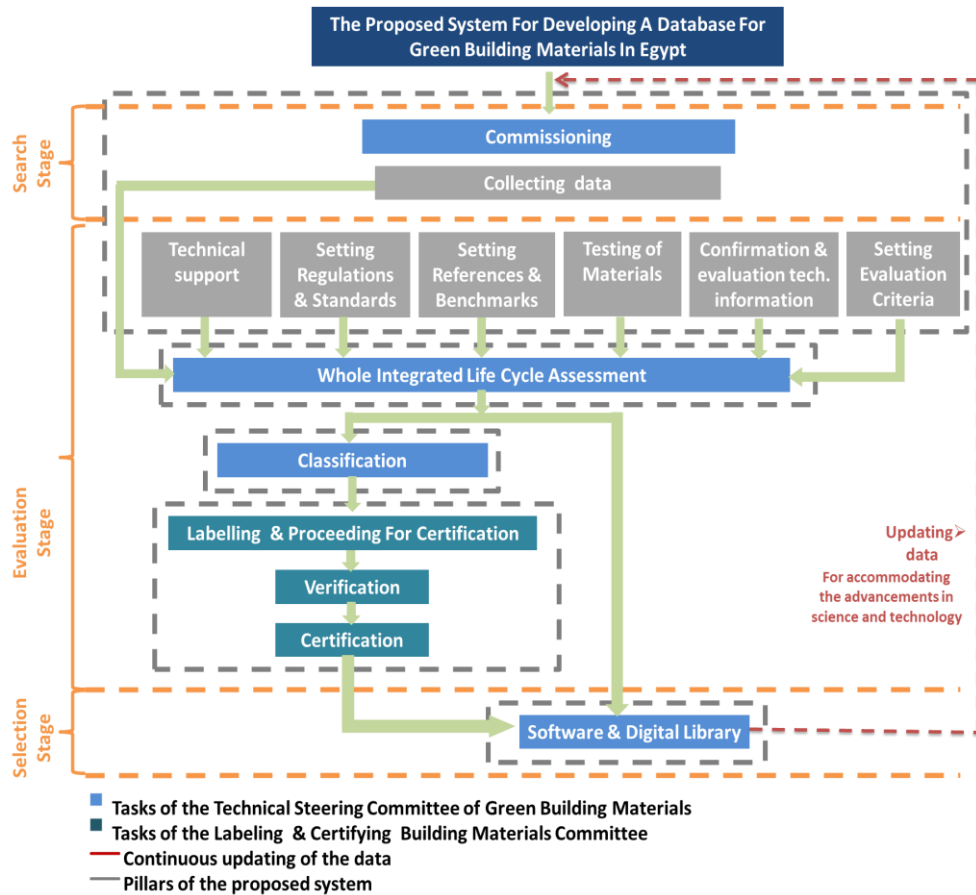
The Proposed System For Developing A Database For Green Building Materials In Egypt

Search Stage

Commissioning

Collecting data

Technical support

Setting Regulations & Standards

Setting References & Benchmarks

Testing of Materials

Confirmation & evaluation tech. information

Setting Evaluation Criteria

Whole Integrated Life Cycle Assessment

Evaluation Stage

Classification

Labelling & Proceeding For Certification

Verification

Certification

Updating data
For accommodating the advancements in science and technology

Selection Stage

Software & Digital Library

Tasks of the Technical Steering Committee of Green Building Materials
Tasks of the Labeling & Certifying Building Materials Committee
Continuous updating of the data
Pillars of the proposed system